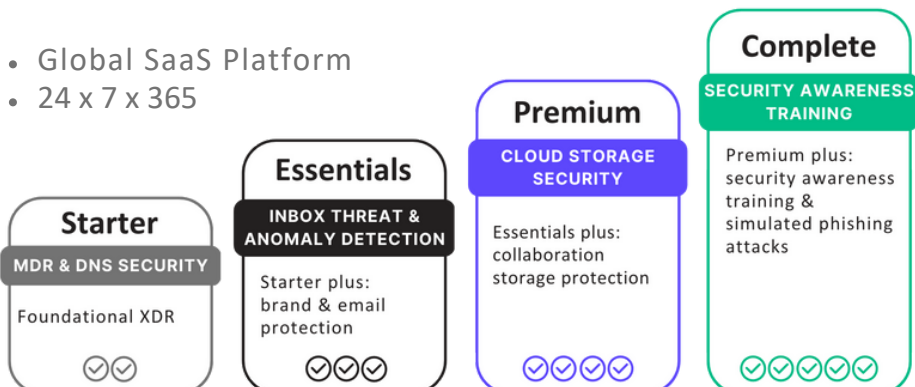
- Global SaaS Platform
- 24 x 7 x 365

Starter

MDR & DNS SECURITY

Foundational XDR

Essentials

INBOX THREAT & ANOMALY DETECTION

Starter plus: brand & email protection

Premium

CLOUD STORAGE SECURITY

Essentials plus: collaboration storage protection

Complete

SECURITY AWARENESS TRAINING

Premium plus: security awareness training & simulated phishing attacks